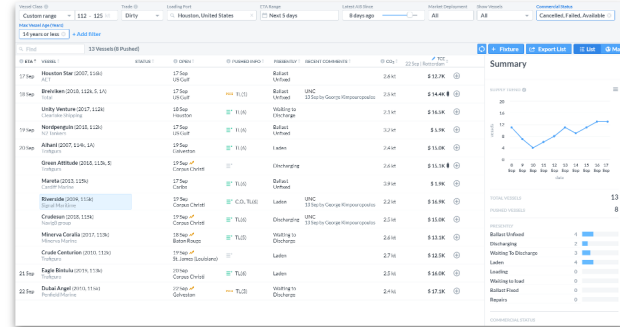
Vessel Class: Custom range 112 - 125 | Trade: Dirty | Loading Port: Houston, United States | CTA Range: Next 5 days | Latest AIS Slice: 8 days ago | Market Deployment: All | Show Vessels: All | Commercial Status: Cancelled, Failed, Available

Max Vessel Age (Years): 14 years or less | + Add filter

Find | 13 Vessels (8 Pushed) | + Fixture | Export List | List | Ma

| ETA | VESSEL | STATUS | OPEN | TCE/MO INFO | TRADEIQ | RECENT COMMENTS | CO₂ | TCE 22 Sep / Rotterdam | |
|---|---|---|---|---|---|---|---|---|---|
| 17 Sep | Houston Star (2007, 116k) AET | | 17 Sep US Gulf | | Ballast Unfixed | | 2.6 kt | $12.7K | ⊕ |
| 18 Sep | Breviken (2010, 112k, 5, 1A) Total | | 17 Sep US Gulf | T (A) | Ballast Unfixed | UNC 13 Sep by George Kimpouropoulos | 2.6 kt | $14.4K | ⊕ |
| | Unity Venture (2017, 112k) Clearlake Shipping | | 18 Sep Houston | T (A) | Waiting to Discharge | | 2.5 kt | $2.5K | ⊕ |
| 19 Sep | Nordpenguin (2013, 112k) NT Tankers | | 19 Sep US Gulf | T (A) | | | 2.3 kt | $1.9K | ⊕ |
| 20 Sep | Aihard (2007, 114k, 1A) Trafigura | | 19 Sep Galveston | T (A) | Laden | | 2.4 kt | $15.0K | ⊕ |
| | Green Attitude (2018, 113k, 5) Trafigura | | 19 Sep Corpus Christi | | Discharging | | 2.6 kt | $15.1K | ⊕ |
| | Mareta (2013, 125k) Cardiff Marine | | 17 Sep Caribs | T (A) | | | 2.6 kt | $1.9K | ⊕ |
| | Riverside (2009, 113k) Signal Maritime | | 19 Sep Corpus Christi | C/L T (A) | Laden | UNC 13 Sep by George Kimpouropoulos | 2.2 kt | $16.9K | ⊕ |
| | Crudesun (2018, 115k) Nordic/Sungroup | | 19 Sep Corpus Christi | T (A) | Discharging | UNC 13 Sep by George Kimpouropoulos | 2.5 kt | $15.0K | ⊕ |
| | Minerva Coralia (2017, 115k) Minerva Marine | | 18 Sep Baton Rouge | T (A) | Waiting to Discharge | | 2.6 kt | $13.1K | ⊕ |
| | Crude Centurion (2010, 116k) Trafigura | | 19 Sep Corpus Christi | | Laden | | 2.7 kt | $12.5K | ⊕ |
| 21 Sep | Eagle Bintulu (2019, 113k) Trafigura | | 21 Sep St. James (Louisiana) | | Laden | | 2.5 kt | $16.0K | ⊕ |
| 22 Sep | Dubai Angel (2011, 114k) Penfield Marine | | 20 Sep Galveston | T (2) | Waiting to Discharge | | 2.4 kt | $17.1K | ⊕ |

Summary

SUPPLY TREND

14 12 10 8 6 4 2 0

8 Sep 10 Sep 11 Sep 12 Sep 13 Sep 14 Sep 15 Sep 16 Sep 17 Sep 18 Sep

TOTAL VESSELS 13
PUSHED VESSELS 8

TRADEIQ
Ballast Unfixed 2
Discharging 2
Waiting To Discharge 3
Laden 4
Loading 0
Waiting to load 0
Ballast Fixed 0
Repairs 0

COMMERCIAL STATUS